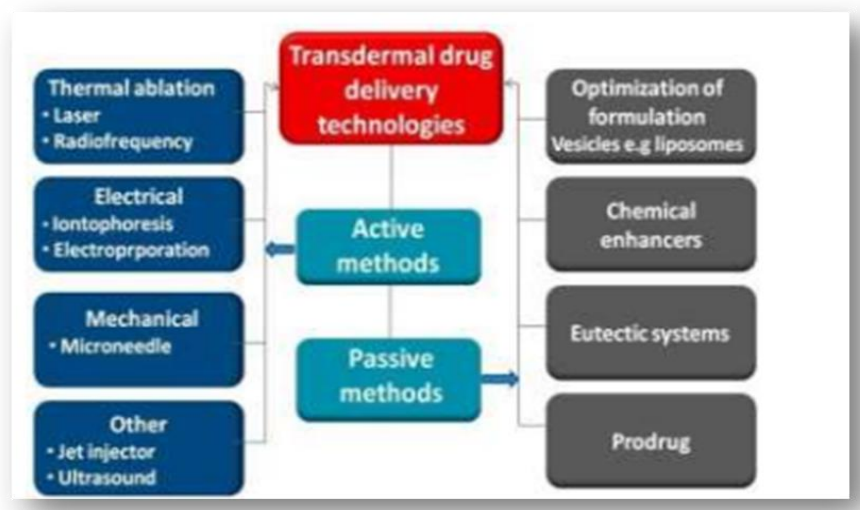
Transdermal drug delivery technologies

Thermal ablation
• Laser
• Radiofrequency

Electrical
• Iontophoresis
• Electroprporation

Mechanical
• Microneedle

Other
• Jet injector
• Ultrasound

Active methods

Passive methods

Optimization of formulation Vesicles e.g liposomes

Chemical enhancers

Eutectic systems

Prodrug